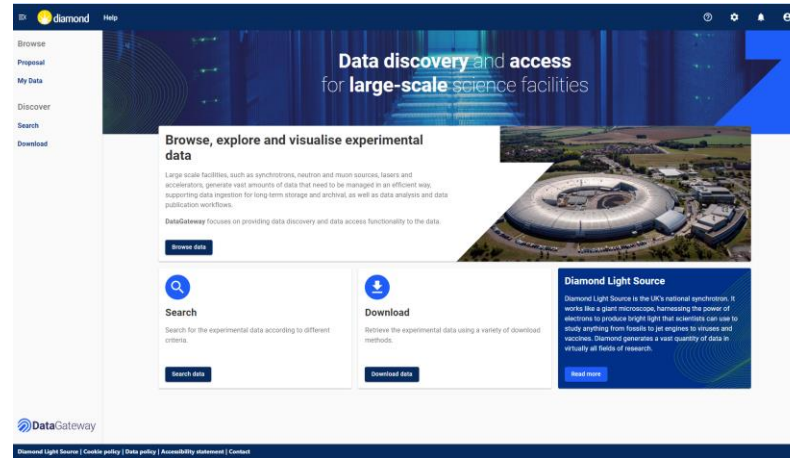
diamond Help

Browse
Proposal
My Data

Discover
Search
Download

Data discovery and access for large-scale science facilities

Browse, explore and visualise experimental data

Large scale facilities, such as synchrotrons, neutron and muon sources, lasers and accelerators, generate vast amounts of data that need to be managed in an efficient way, supporting data ingestion for long-term storage and archival, as well as data analysis and data publication workflows.

DataGateway focuses on providing data discovery and data access functionality to the data.

Browse data

Search

Search for the experimental data according to different criteria.

Search data

Download

Retrieve the experimental data using a variety of download methods.

Download data

Diamond Light Source

Diamond Light Source is the UK's national synchrotron. It works like a giant microscope, harnessing the power of electrons to produce bright light that scientists can use to study anything from fossils to jet engines to viruses and vaccines. Diamond generates a vast quantity of data in virtually all fields of research.

Read more

DataGateway

Diamond Light Source | Cookie policy | Data policy | Accessibility statement | Contact